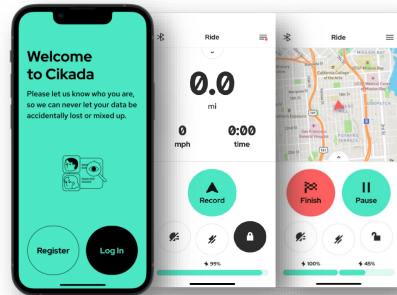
Welcome to Cikada

Please let us know who you are, so we can never let your data be accidentally lost or mixed up.

Register

Log In

Ride

0.0
mi

0
mph

0:00
time

Record

95%

Ride

Finish

Pause

100%

45%